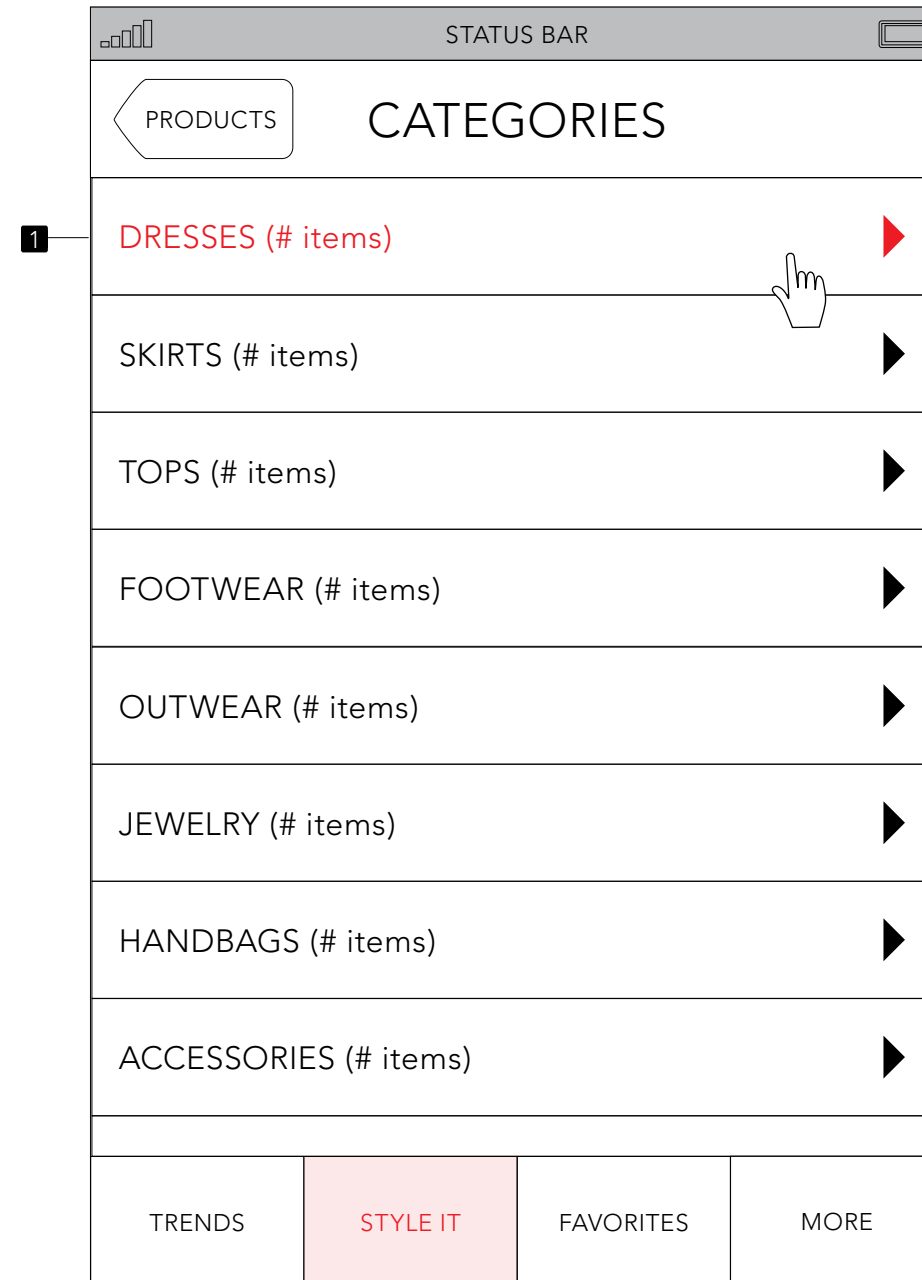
STATUS BAR

PRODUCTS

CATEGORIES

1

DRESSES (# items)

SKIRTS (# items)

TOPS (# items)

FOOTWEAR (# items)

OUTWEAR (# items)

JEWELRY (# items)

HANDBAGS (# items)

ACCESSORIES (# items)

TRENDS

STYLE IT

FAVORITES

MORE